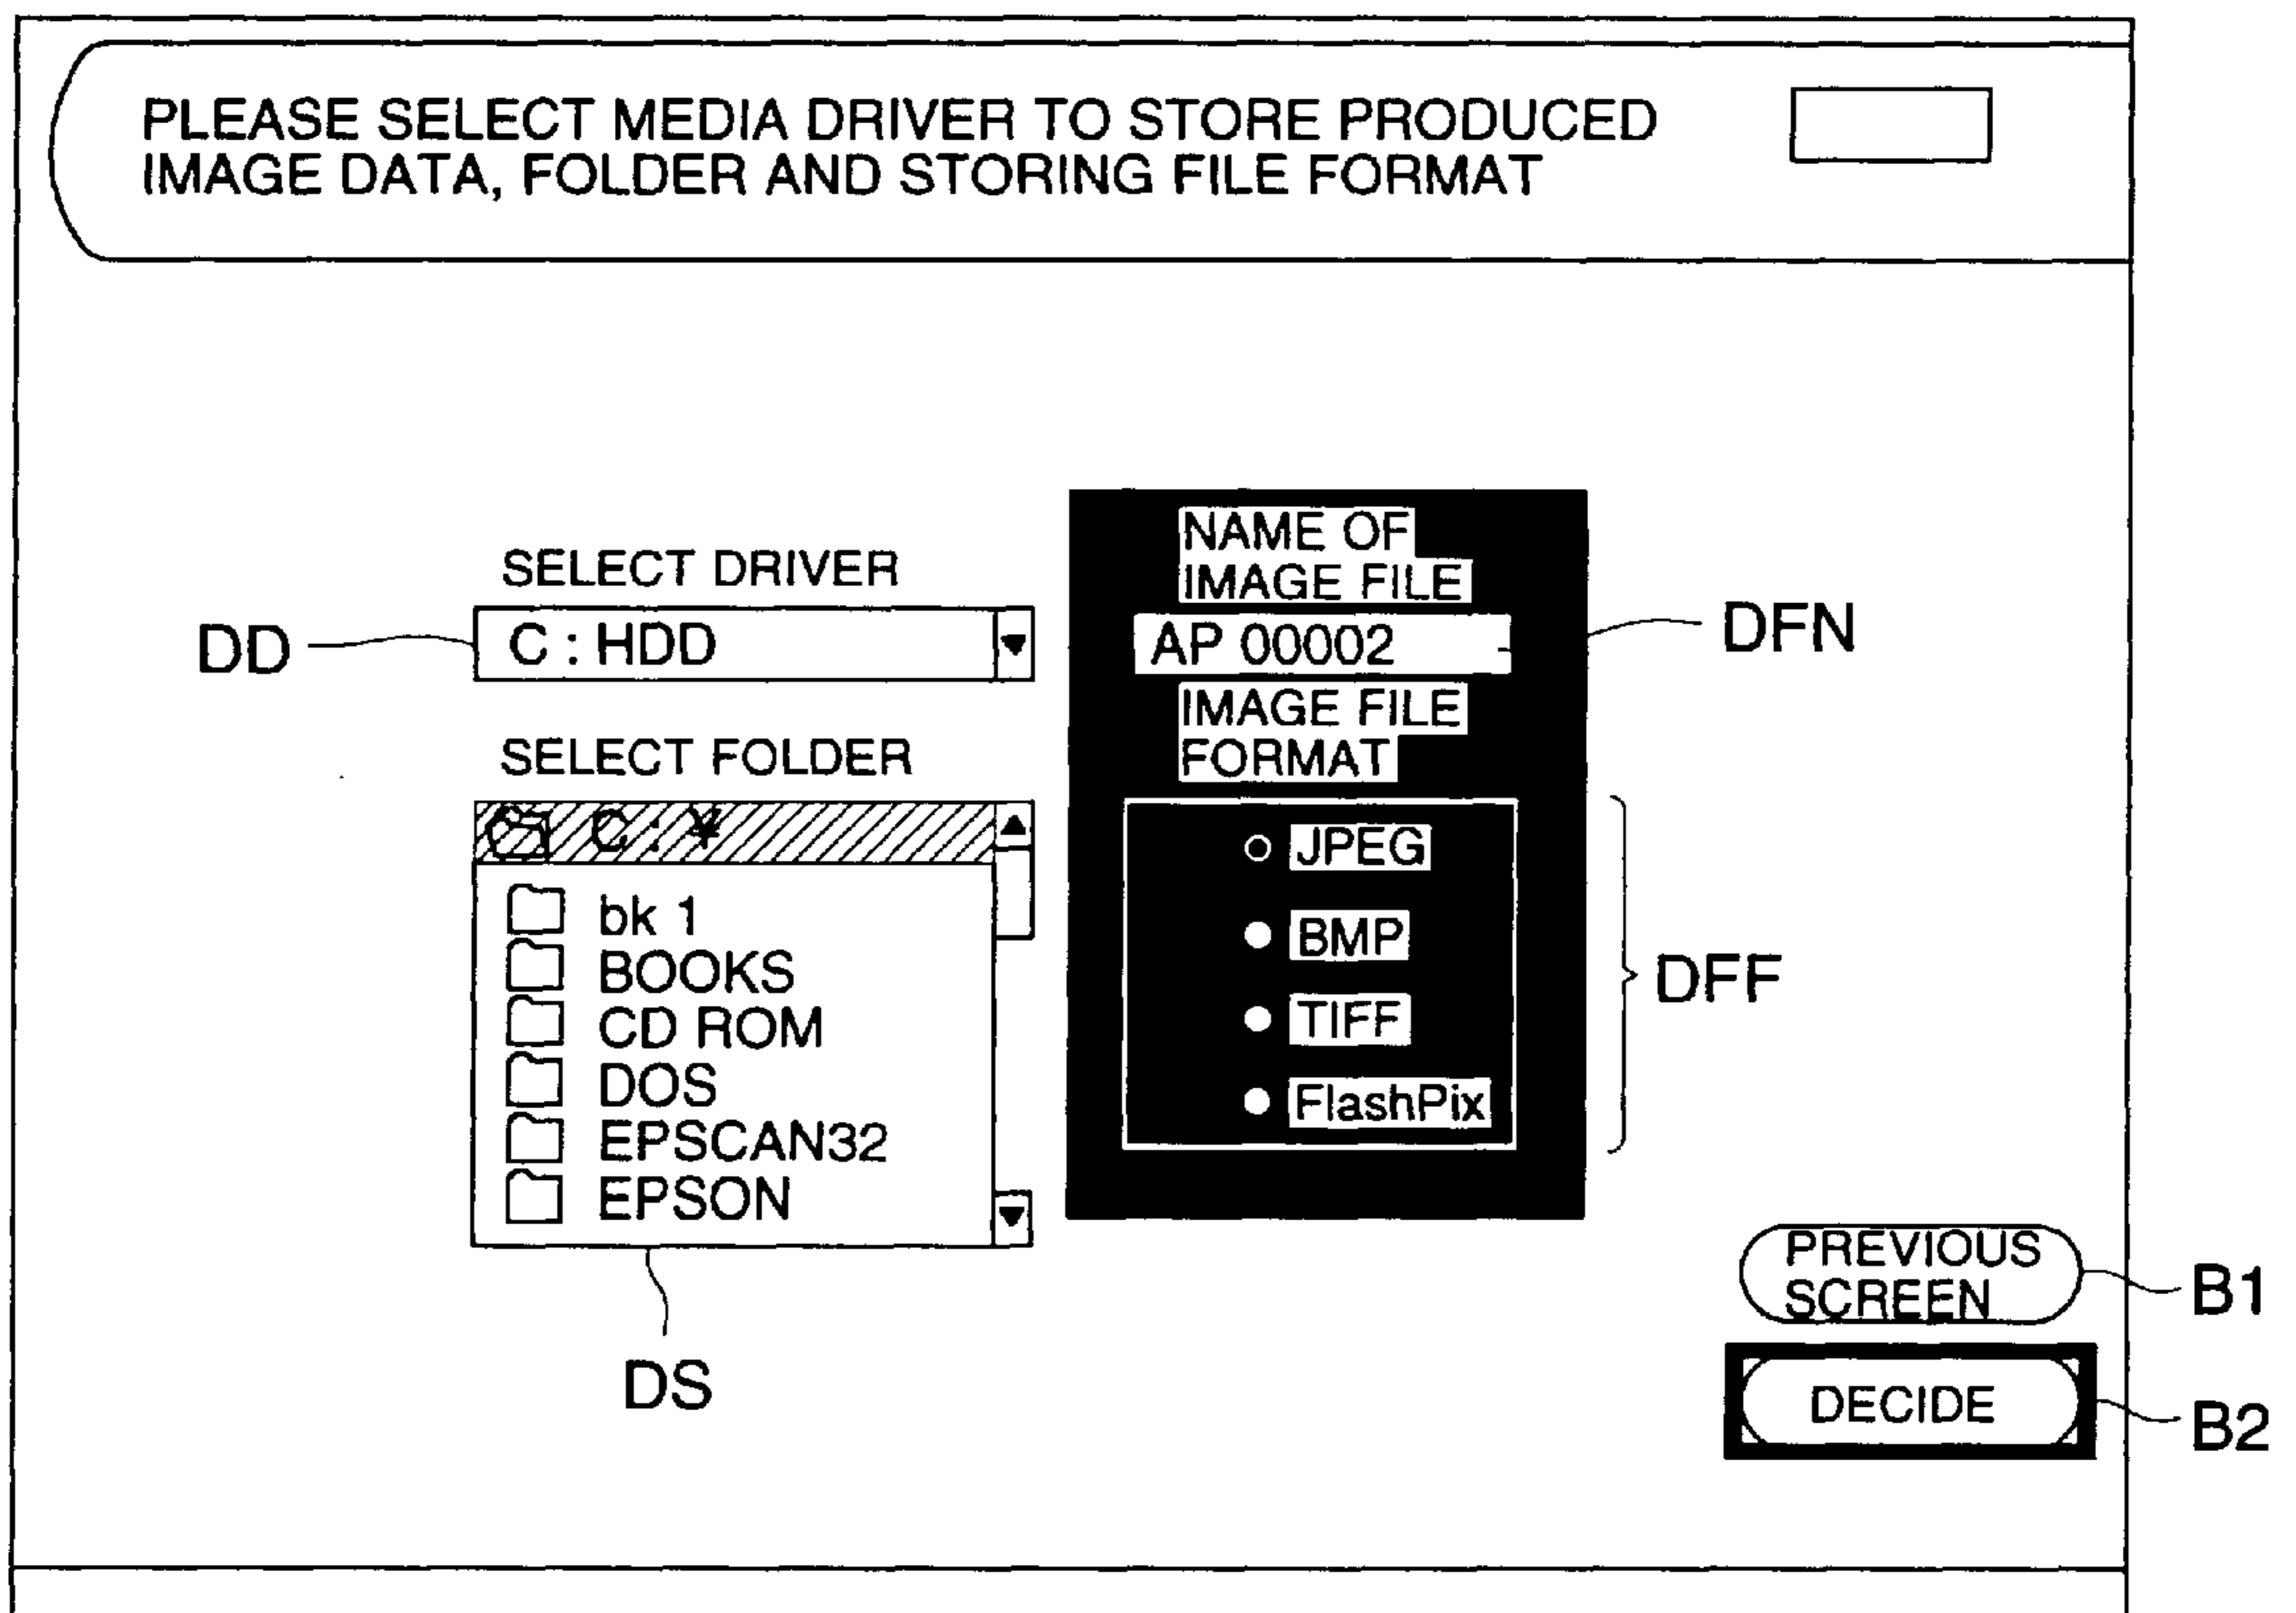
PLEASE SELECT MEDIA DRIVER TO STORE PRODUCED IMAGE DATA, FOLDER AND STORING FILE FORMAT

SELECT DRIVER

DD

C : HDD

SELECT FOLDER

C : ¥

bk 1
BOOKS
CD ROM
DOS
EPSCAN32
EPSON

DS

NAME OF IMAGE FILE

AP 00002

DFN

IMAGE FILE FORMAT

JPEG
BMP
TIFF
FlashPix

DFF

PREVIOUS SCREEN

B1

DECIDE

B2